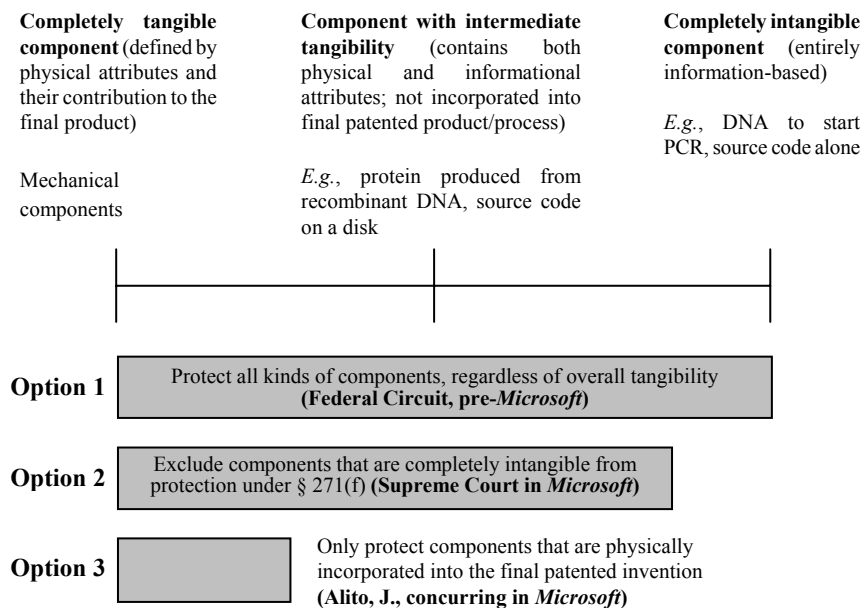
**Completely tangible component** (defined by physical attributes and their contribution to the final product)

Mechanical components

**Component with intermediate tangibility** (contains both physical and informational attributes; not incorporated into final patented product/process)

*E.g.*, protein produced from recombinant DNA, source code on a disk

**Completely intangible component** (entirely information-based)

*E.g.*, DNA to start PCR, source code alone

**Option 1**

Protect all kinds of components, regardless of overall tangibility **(Federal Circuit, pre-*Microsoft*)**

**Option 2**

Exclude components that are completely intangible from protection under § 271(f) **(Supreme Court in *Microsoft*)**

**Option 3**

Only protect components that are physically incorporated into the final patented invention **(Alito, J., concurring in *Microsoft*)**